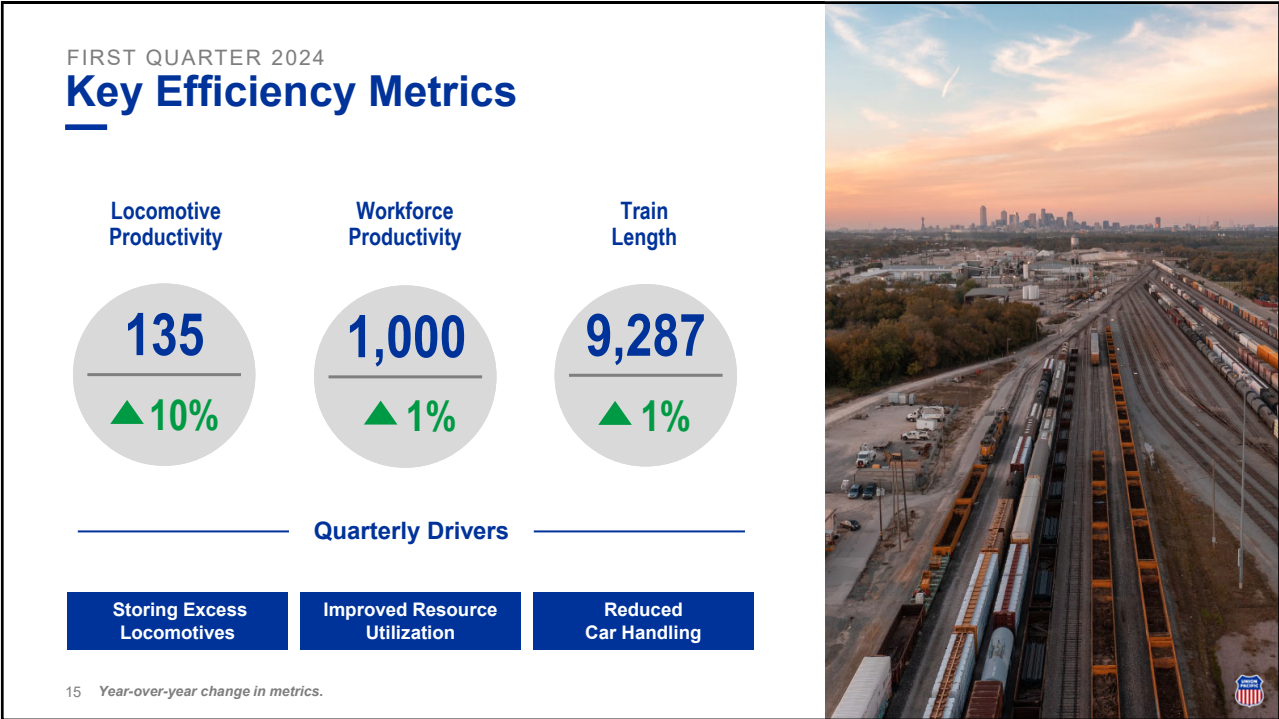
FIRST QUARTER 2024
Key Efficiency Metrics

Locomotive Productivity

135

▲10%

Workforce Productivity

1,000

▲1%

Train Length

9,287

▲1%

Quarterly Drivers

Storing Excess Locomotives

Improved Resource Utilization

Reduced Car Handling

15 Year-over-year change in metrics.

UNION PACIFIC